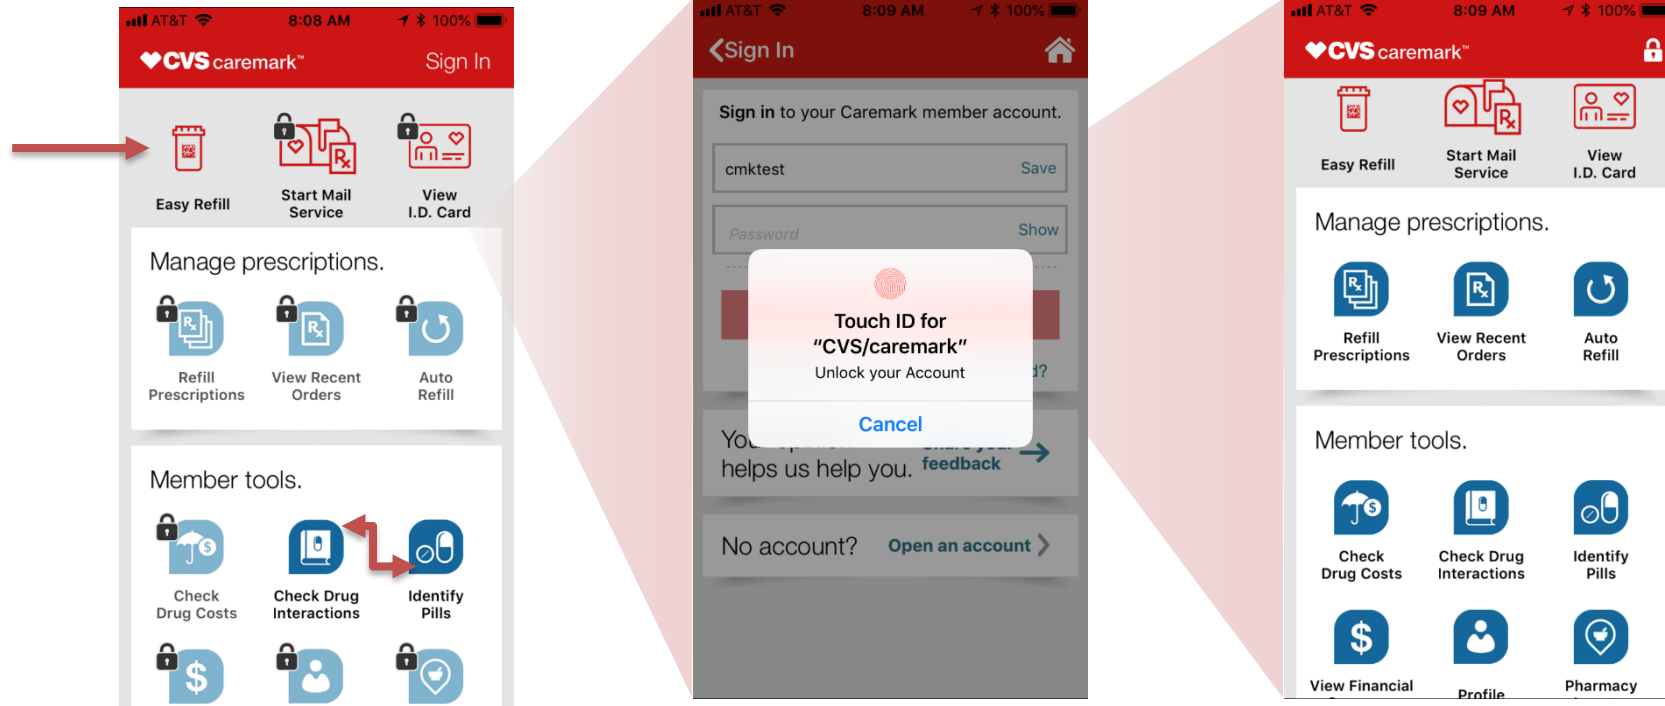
AT&T 8:08 AM 100%

CVS caremark™ Sign In

Easy Refill

Start Mail Service

View I.D. Card

Manage prescriptions.

Refill Prescriptions

View Recent Orders

Auto Refill

Member tools.

Check Drug Costs

Check Drug Interactions

Identify Pills

AT&T 8:09 AM 100%

Sign In

Sign in to your Caremark member account.

cmktest Save

Password Show

Touch ID for "CVS/caremark"

Unlock your Account

Cancel

d?

Yo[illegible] helps us help you. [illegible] feedback

No account? Open an account

AT&T 8:09 AM 100%

CVS caremark™

Easy Refill

Start Mail Service

View I.D. Card

Manage prescriptions.

Refill Prescriptions

View Recent Orders

Auto Refill

Member tools.

Check Drug Costs

Check Drug Interactions

Identify Pills

View Financial

Profile

Pharmacy